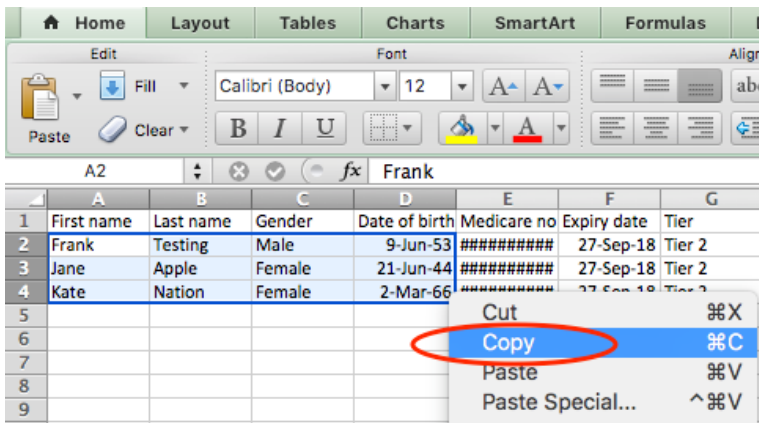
Home Layout Tables Charts SmartArt Formulas

Edit
Paste
Fill
Clear

Font
Calibri (Body) 12
B I U
A A
A

Align
abc

A2 $fx$ Frank

| | A | B | C | D | E | F | G |
|---|---|---|---|---|---|---|---|
| 1 | First name | Last name | Gender | Date of birth | Medicare no | Expiry date | Tier |
| 2 | Frank | Testing | Male | 9-Jun-53 | ########## | 27-Sep-18 | Tier 2 |
| 3 | Jane | Apple | Female | 21-Jun-44 | ########## | 27-Sep-18 | Tier 2 |
| 4 | Kate | Nation | Female | 2-Mar-66 | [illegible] | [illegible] | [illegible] |
| 5 | | | | | | | |
| 6 | | | | | | | |
| 7 | | | | | | | |
| 8 | | | | | | | |
| 9 | | | | | | | |

Cut ⌘X
Copy ⌘C
Paste ⌘V
Paste Special... ^⌘V